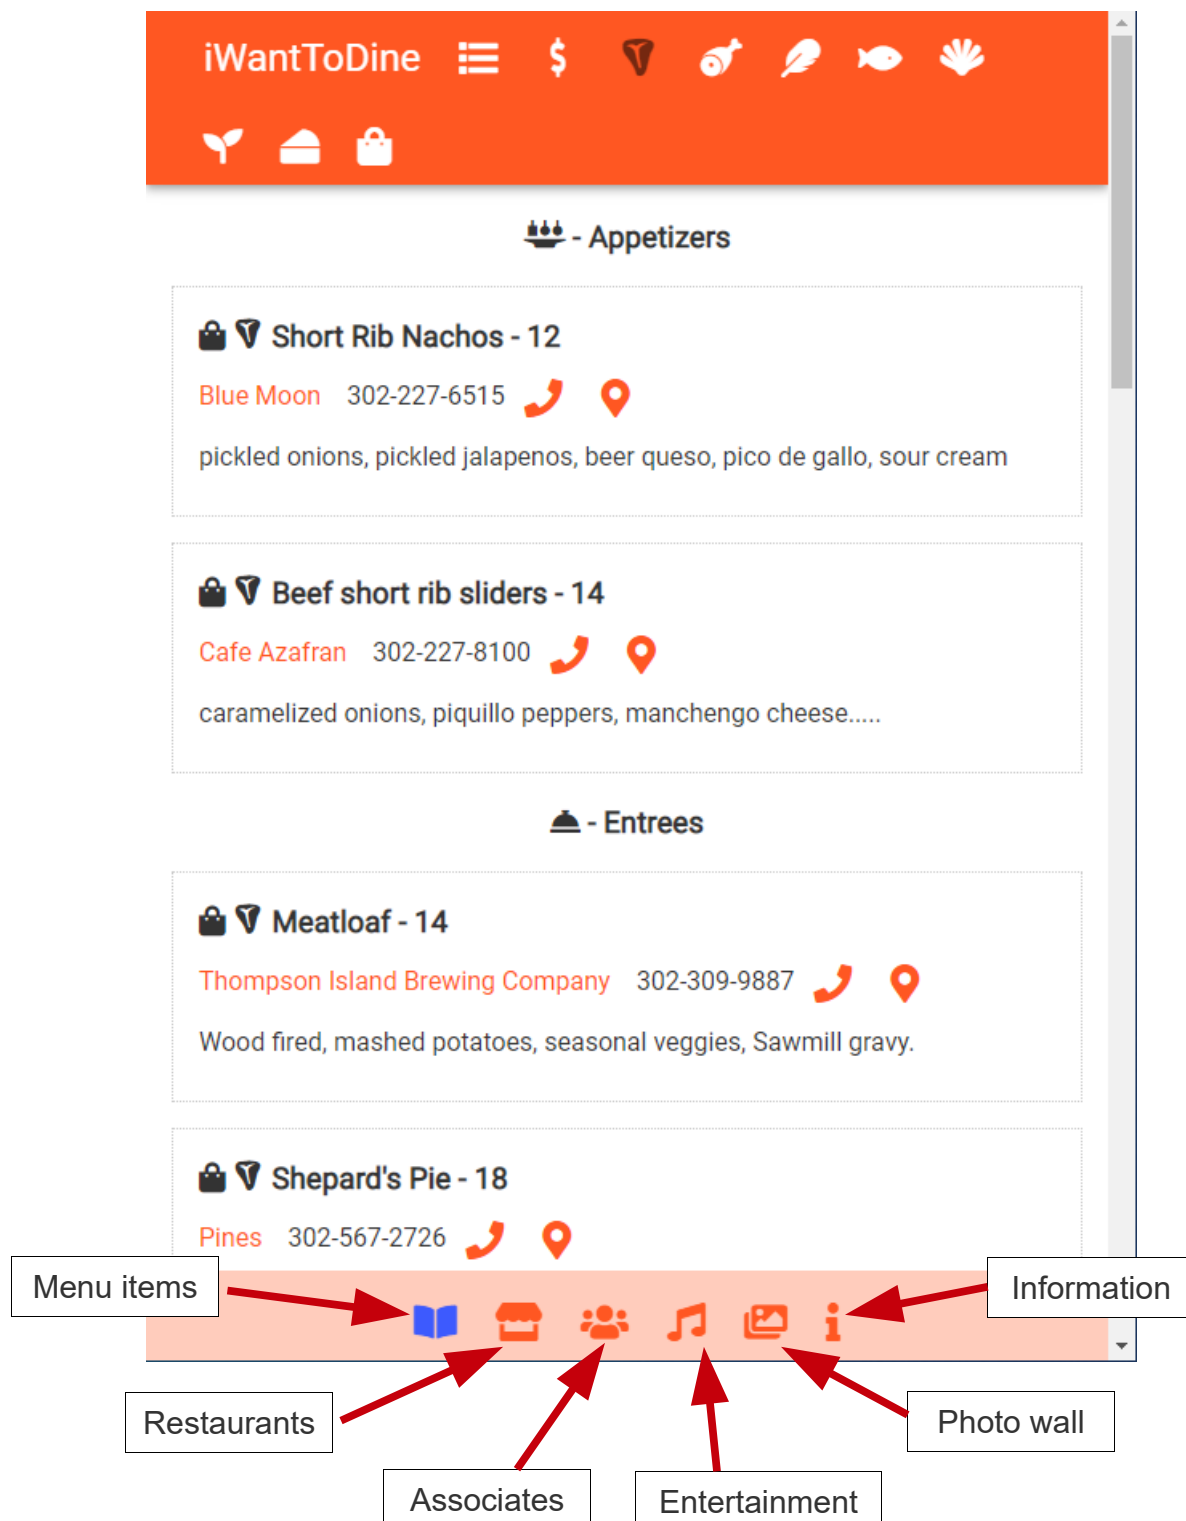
iWantToDine

- Appetizers

Short Rib Nachos - 12

Blue Moon 302-227-6515

pickled onions, pickled jalapenos, beer queso, pico de gallo, sour cream

Beef short rib sliders - 14

Cafe Azafran 302-227-8100

caramelized onions, piquillo peppers, manchengo cheese.....

- Entrees

Meatloaf - 14

Thompson Island Brewing Company 302-309-9887

Wood fired, mashed potatoes, seasonal veggies, Sawmill gravy.

Shepard's Pie - 18

Pines 302-567-2726

Menu items

Information

Restaurants

Photo wall

Associates

Entertainment